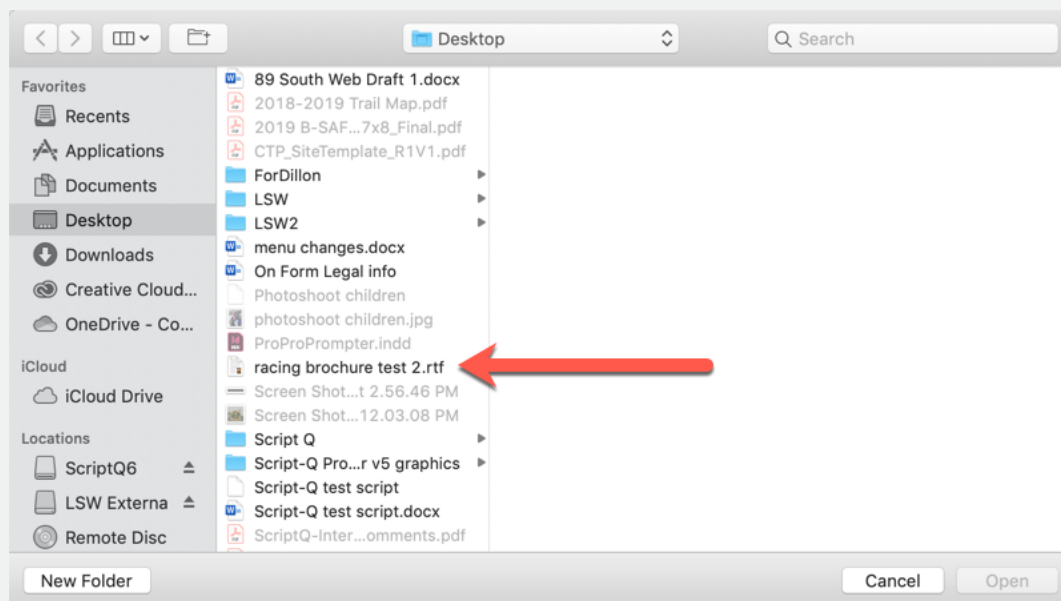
Desktop

Search

Favorites
Recents
Applications
Documents
Desktop
Downloads
Creative Cloud...
OneDrive - Co...

iCloud
iCloud Drive

Locations
ScriptQ6
LSW Externa
Remote Disc

89 South Web Draft 1.docx
2018-2019 Trail Map.pdf
2019 B-SAF...7x8_Final.pdf
CTP_SiteTemplate_R1V1.pdf
ForDillon
LSW
LSW2
menu changes.docx
On Form Legal info
Photoshoot children
photoshoot children.jpg
ProProPrompter.indd
racing brochure test 2.rtf
Screen Shot...t 2.56.46 PM
Screen Shot...12.03.08 PM
Script Q
Script-Q Pro...r v5 graphics
Script-Q test script
Script-Q test script.docx
ScriptQ-Inter...omments.pdf

New Folder

Cancel
Open